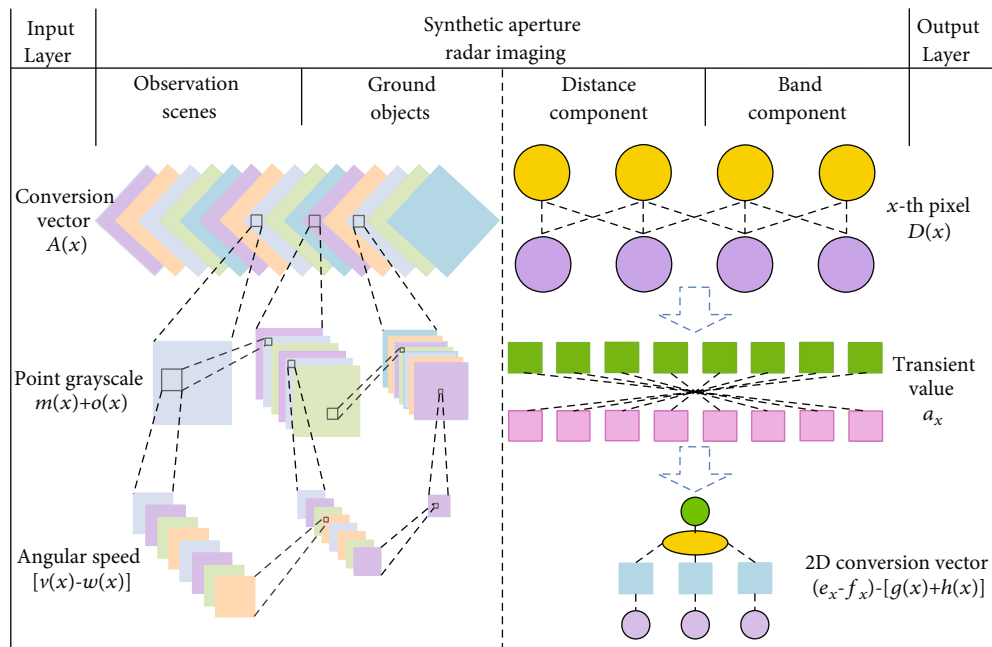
Input Layer

Synthetic aperture radar imaging

Output Layer

Observation scenes

Ground objects

Distance component

Band component

Conversion vector $A(x)$

$x$-th pixel $D(x)$

Transient value $a_x$

Point grayscale $m(x)+o(x)$

Angular speed $[v(x)\text{-}w(x)]$

2D conversion vector $(e_x\text{-}f_x)\text{-}[g(x)+h(x)]$